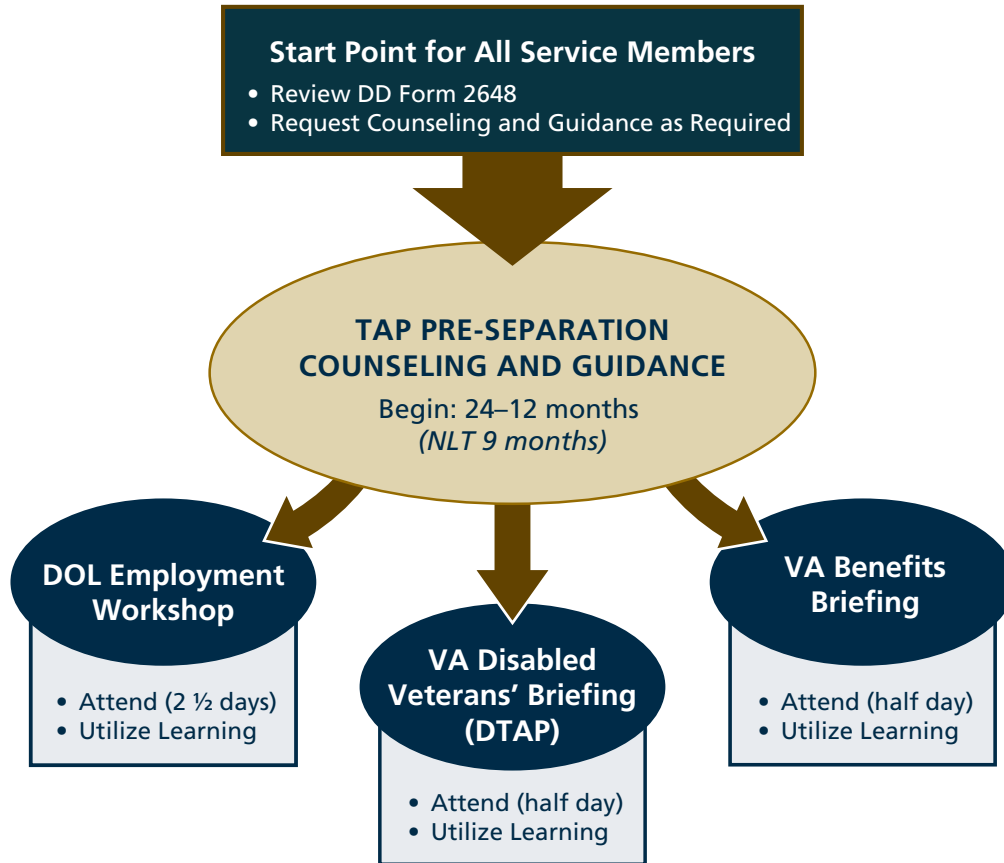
Start Point for All Service Members
• Review DD Form 2648
• Request Counseling and Guidance as Required

TAP PRE-SEPARATION COUNSELING AND GUIDANCE
Begin: 24–12 months
*(NLT 9 months)*

DOL Employment Workshop
• Attend (2 ½ days)
• Utilize Learning

VA Disabled Veterans' Briefing (DTAP)
• Attend (half day)
• Utilize Learning

VA Benefits Briefing
• Attend (half day)
• Utilize Learning